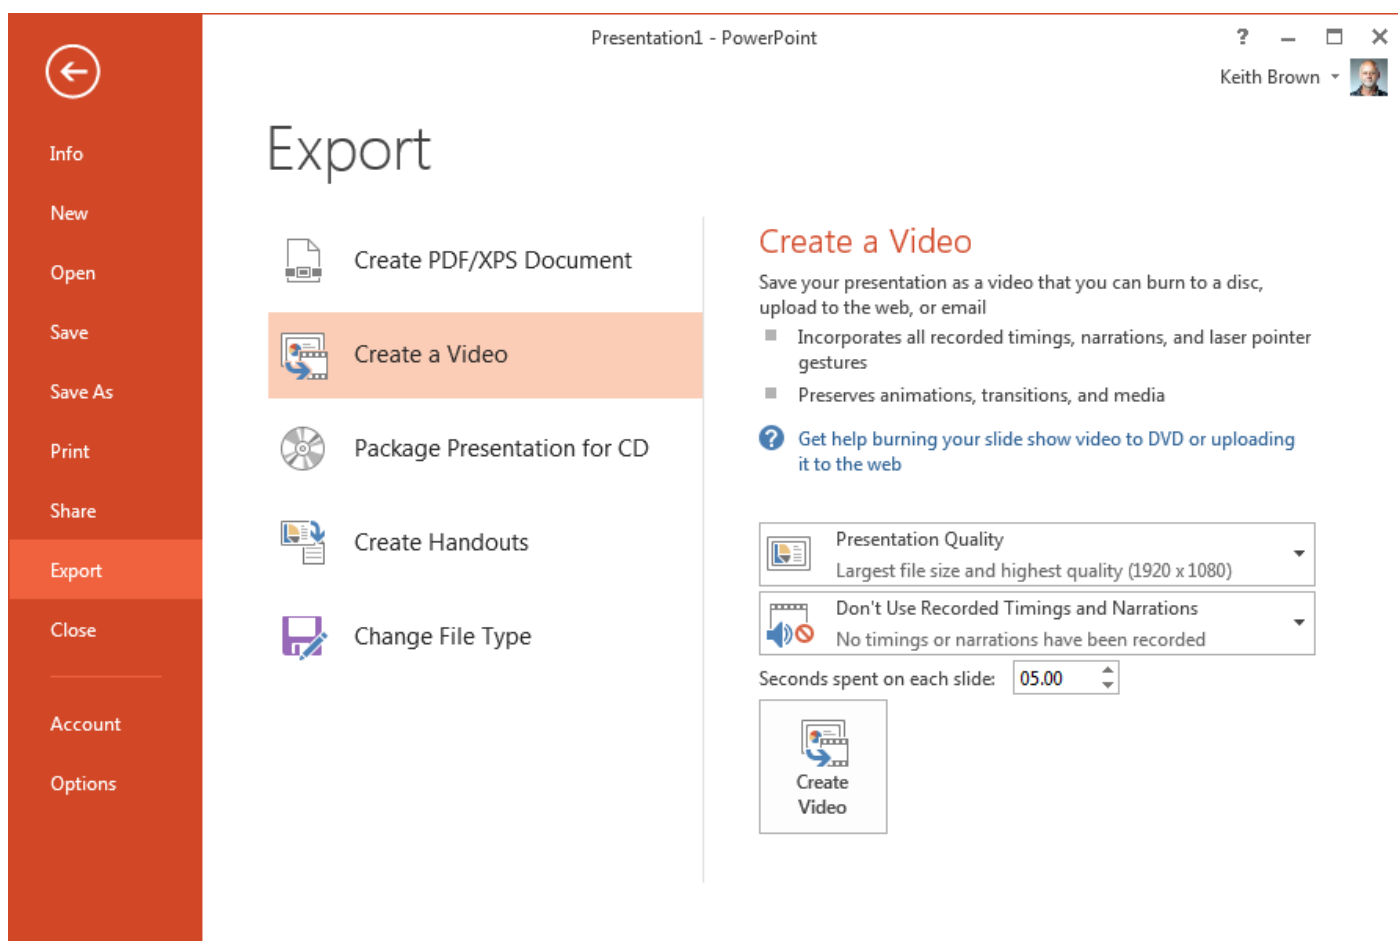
Presentation1 - PowerPoint

?

Keith Brown

Info

New

Open

Save

Save As

Print

Share

Export

Close

Account

Options

Export

Create PDF/XPS Document

Create a Video

Package Presentation for CD

Create Handouts

Change File Type

Create a Video

Save your presentation as a video that you can burn to a disc, upload to the web, or email

Incorporates all recorded timings, narrations, and laser pointer gestures

Preserves animations, transitions, and media

Get help burning your slide show video to DVD or uploading it to the web

Presentation Quality
Largest file size and highest quality (1920 x 1080)

Don't Use Recorded Timings and Narrations
No timings or narrations have been recorded

Seconds spent on each slide: 05.00

Create Video